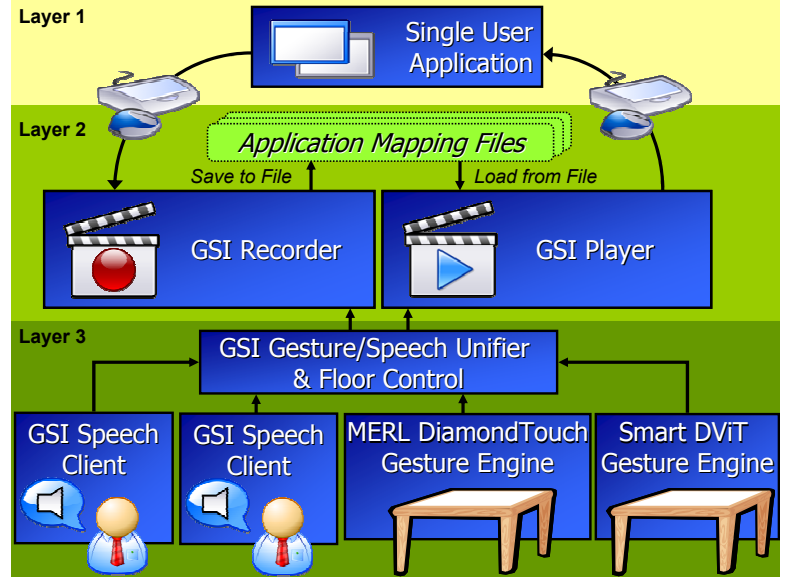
Layer 1

Single User Application

Layer 2

Application Mapping Files

Save to File

Load from File

GSI Recorder

GSI Player

Layer 3

GSI Gesture/Speech Unifier & Floor Control

GSI Speech Client

GSI Speech Client

MERL DiamondTouch Gesture Engine

Smart DViT Gesture Engine